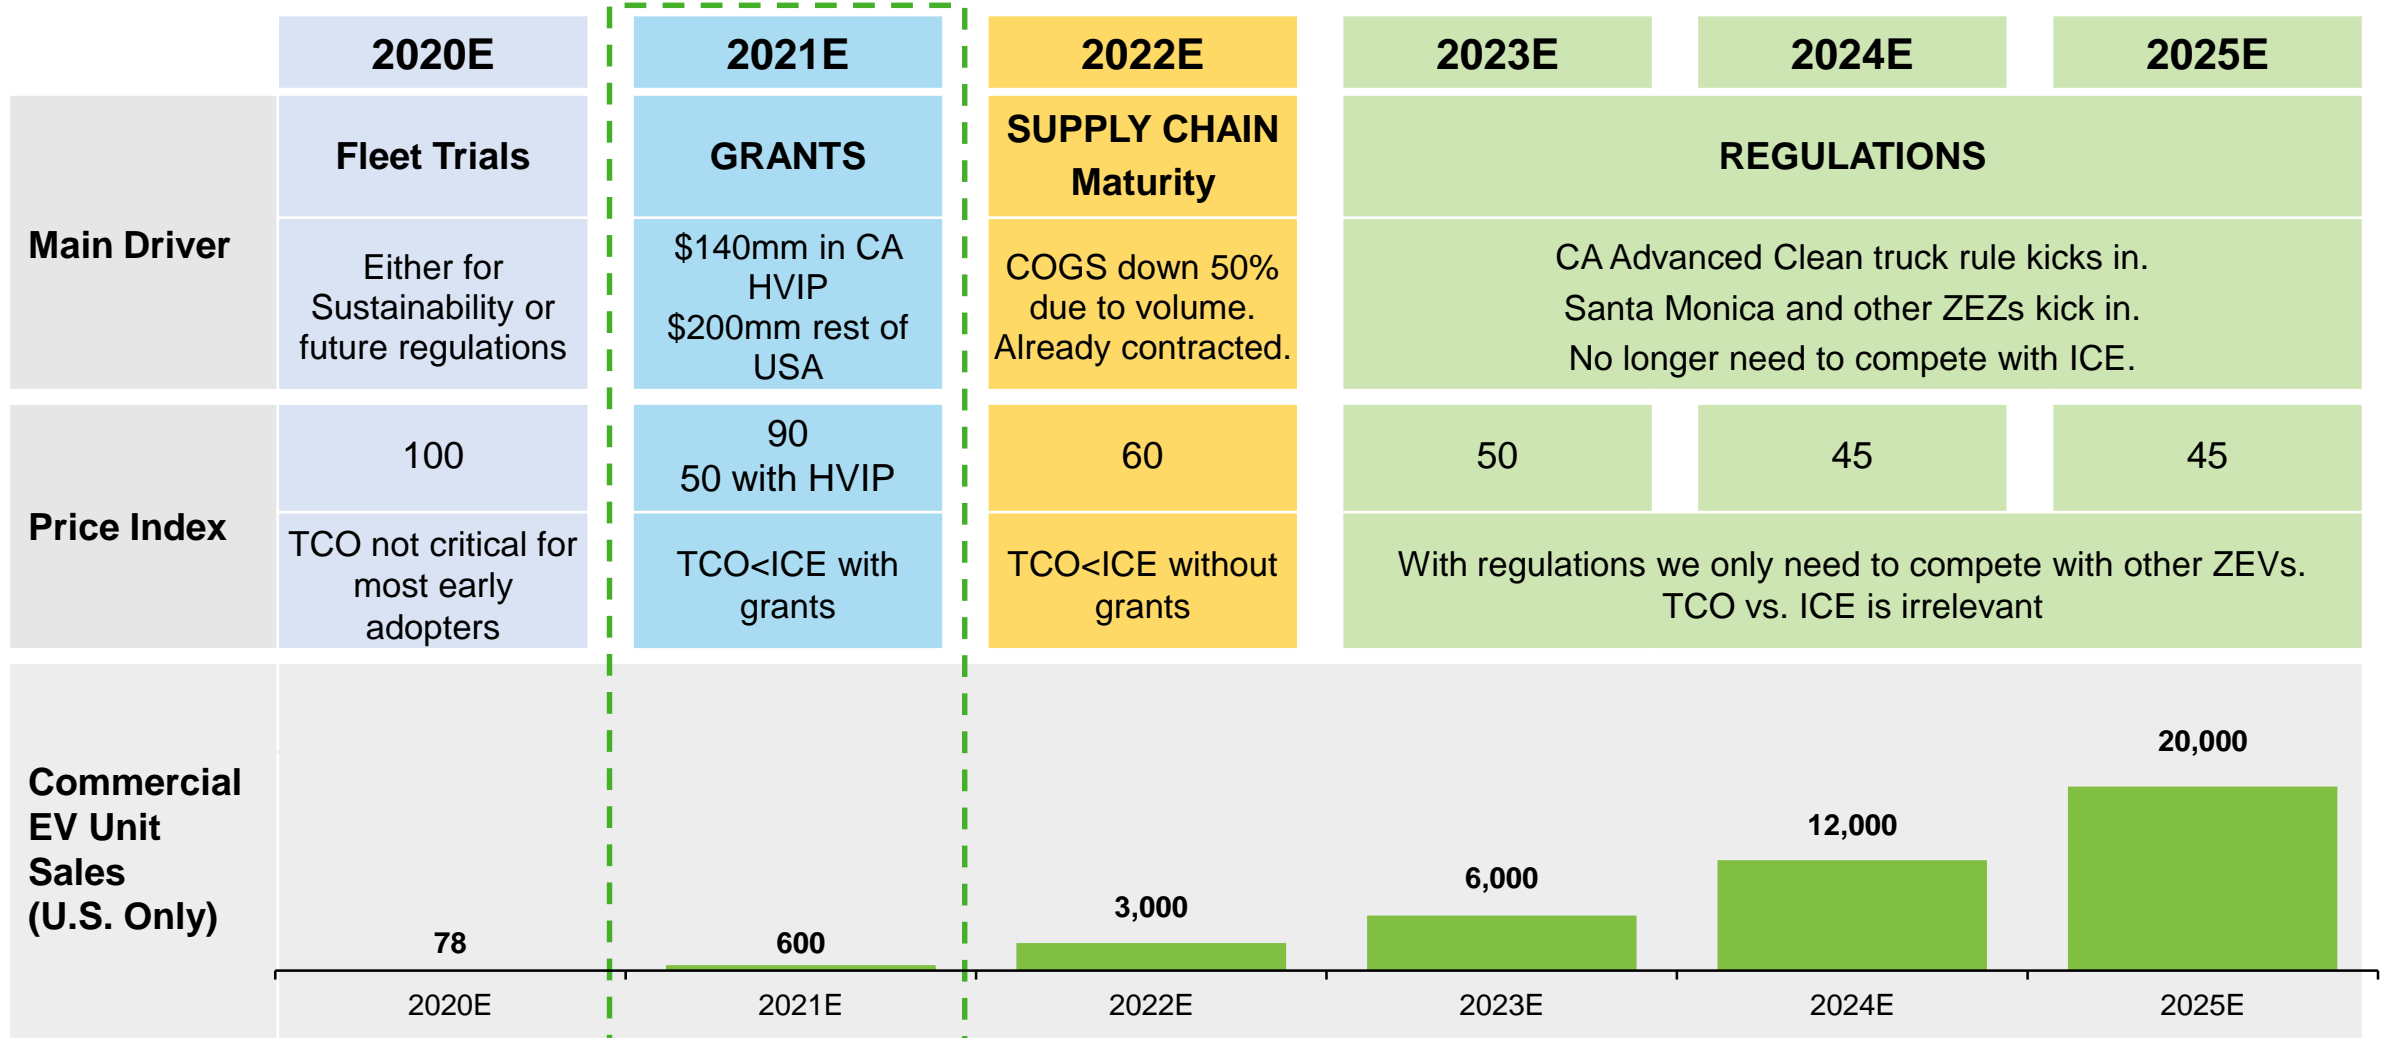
|  | 2020E | 2021E | 2022E | 2023E | 2024E | 2025E |
|---|---|---|---|---|---|---|
| Main Driver | Fleet Trials | GRANTS | SUPPLY CHAIN Maturity | REGULATIONS | | |
| | Either for Sustainability or future regulations | \$140mm in CA HVIP \$200mm rest of USA | COGS down 50% due to volume. Already contracted. | CA Advanced Clean truck rule kicks in. Santa Monica and other ZEZs kick in. No longer need to compete with ICE. | | |
| Price Index | 100 | 90 50 with HVIP | 60 | 50 | 45 | 45 |
| | TCO not critical for most early adopters | TCO<ICE with grants | TCO<ICE without grants | With regulations we only need to compete with other ZEVs. TCO vs. ICE is irrelevant | | |

Commercial EV Unit Sales (U.S. Only)

78
600
3,000
6,000
12,000
20,000

2020E
2021E
2022E
2023E
2024E
2025E